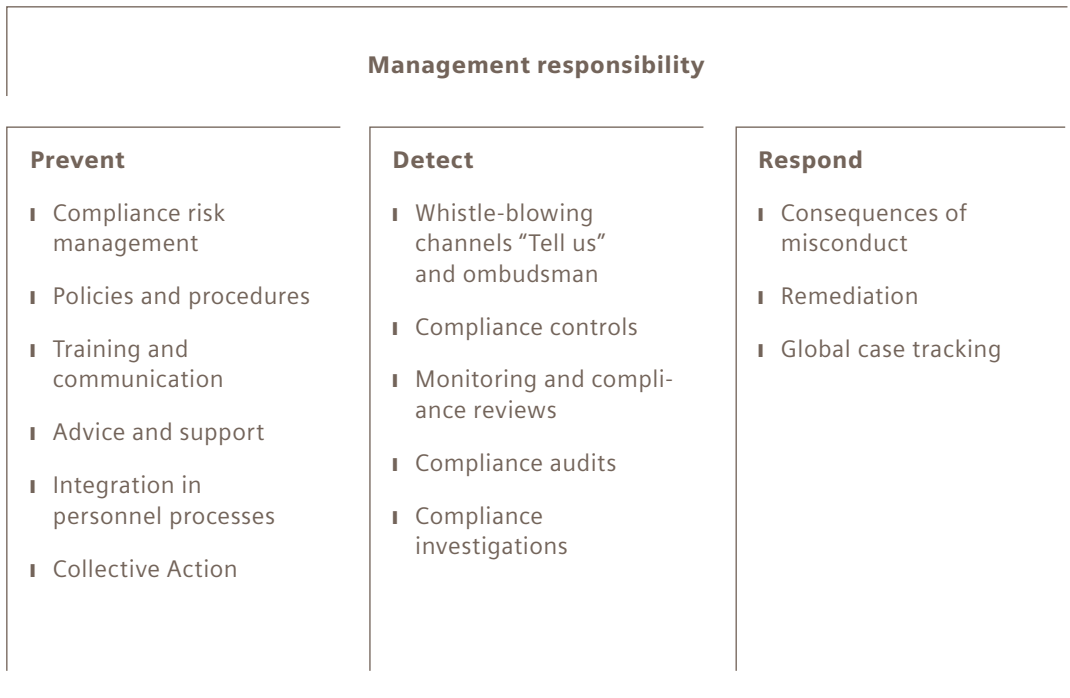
Management responsibility

Prevent

- Compliance risk management
- Policies and procedures
- Training and communication
- Advice and support
- Integration in personnel processes
- Collective Action

Detect

- Whistle-blowing channels "Tell us" and ombudsman
- Compliance controls
- Monitoring and compliance reviews
- Compliance audits
- Compliance investigations

Respond

- Consequences of misconduct
- Remediation
- Global case tracking